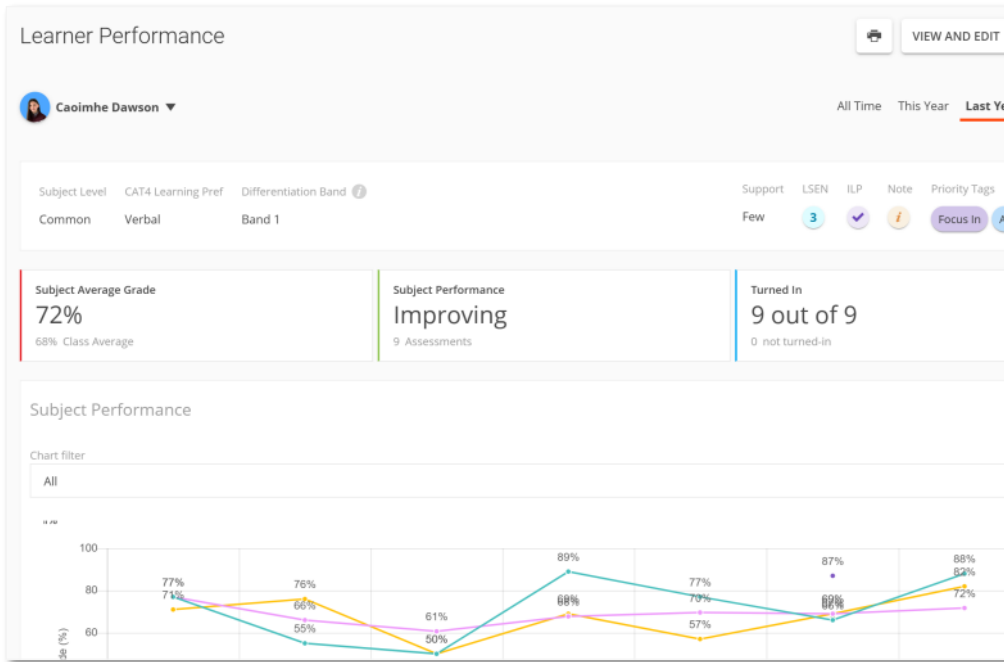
Learner Performance

VIEW AND EDIT

Caoimhe Dawson

All Time This Year Last Ye

Subject Level Common
CAT4 Learning Pref Verbal
Differentiation Band Band 1

Support Few
LSEN 3
ILP
Note
Priority Tags Focus In

Subject Average Grade
72%
68% Class Average

Subject Performance
Improving
9 Assessments

Turned In
9 out of 9
0 not turned-in

Subject Performance

Chart filter
All

%

100
80
60

de (%)

77%
71%
76%
66%
55%
61%
50%
89%
69%
68%
77%
70%
57%
87%
69%
66%
88%
82%
72%